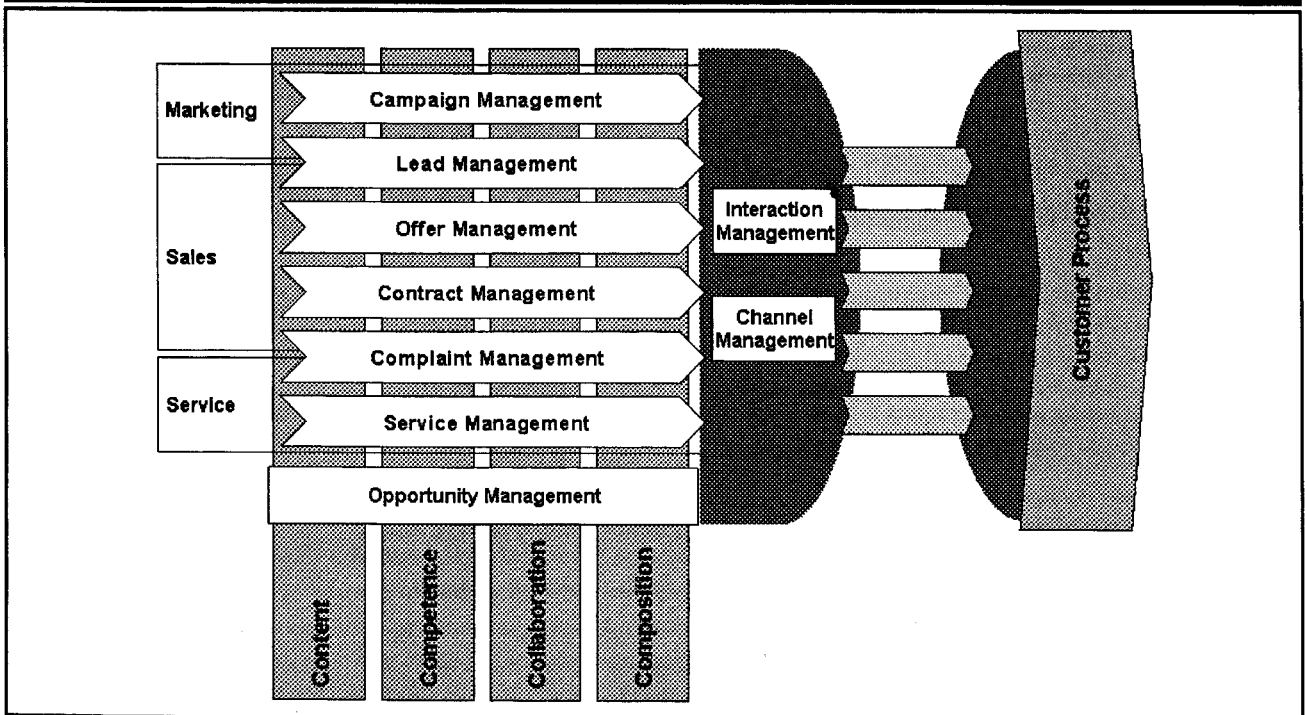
Marketing

Campaign Management

Lead Management

Sales

Offer Management

Contract Management

Complaint Management

Service

Service Management

Opportunity Management

Interaction Management

Channel Management

Customer Process

Content

Competence

Collaboration

Composition